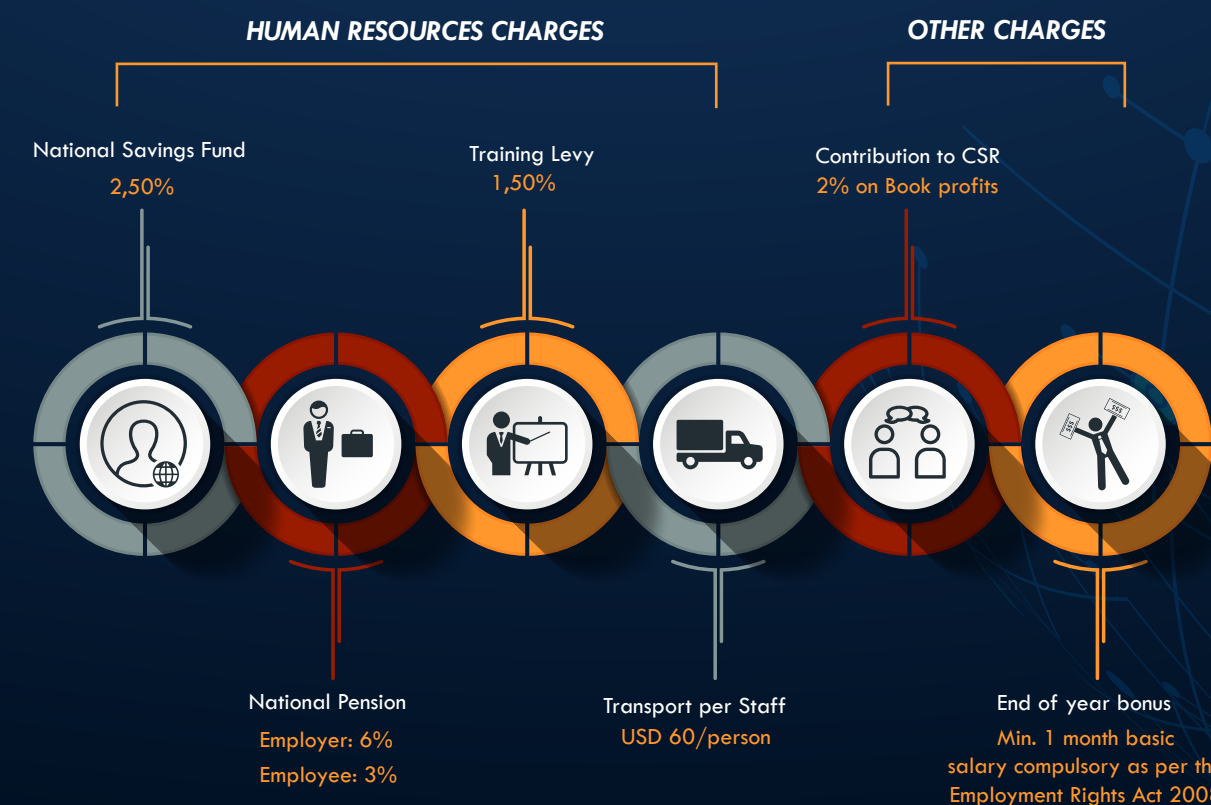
HUMAN RESOURCES CHARGES

OTHER CHARGES

National Savings Fund
2,50%

Training Levy
1,50%

Contribution to CSR
2% on Book profits

$$$

$$$

National Pension
Employer: 6%
Employee: 3%

Transport per Staff
USD 60/person

End of year bonus
Min. 1 month basic salary compulsory as per th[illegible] Employment Rights Act 200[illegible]